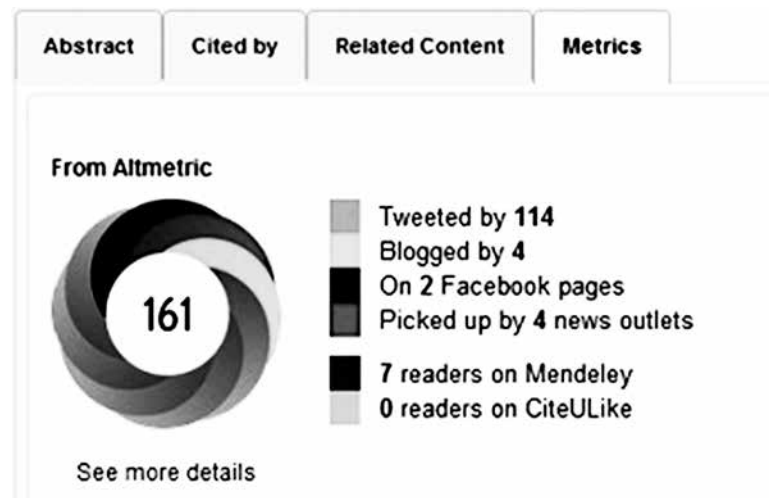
Abstract | Cited by | Related Content | Metrics

From Altmetric

161

Tweeted by 114
Blogged by 4
On 2 Facebook pages
Picked up by 4 news outlets

7 readers on Mendeley
0 readers on CiteULike

See more details